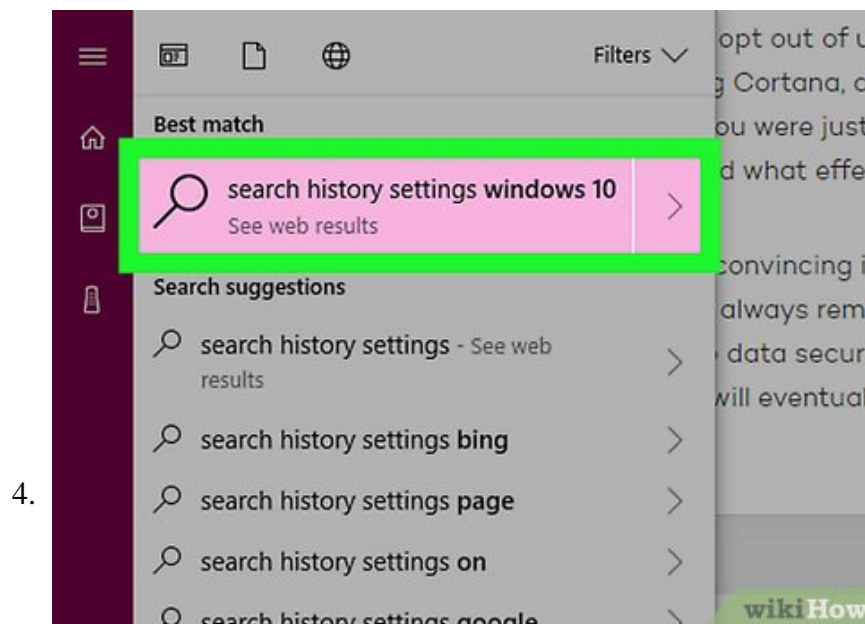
Filters

opt out of u
g Cortana, c
ou were just
d what effe

Best match

search history settings windows 10
See web results

Search suggestions

convincing i
always rem
data secur
will eventual

search history settings - See web results

search history settings bing

4.

search history settings page

search history settings on

search history settings google

wikiHow